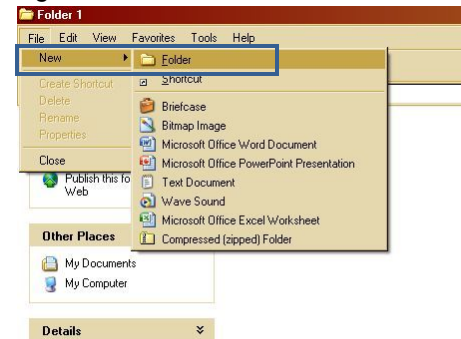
Folder 1

File Edit View Favorites Tools Help

New
Create Shortcut
Delete
Rename
Properties
Close

Folder
Shortcut
Briefcase
Bitmap Image
Microsoft Office Word Document
Microsoft Office PowerPoint Presentation
Text Document
Wave Sound
Microsoft Office Excel Worksheet
Compressed (zipped) Folder

Publish this fo Web

Other Places
My Documents
My Computer

Details